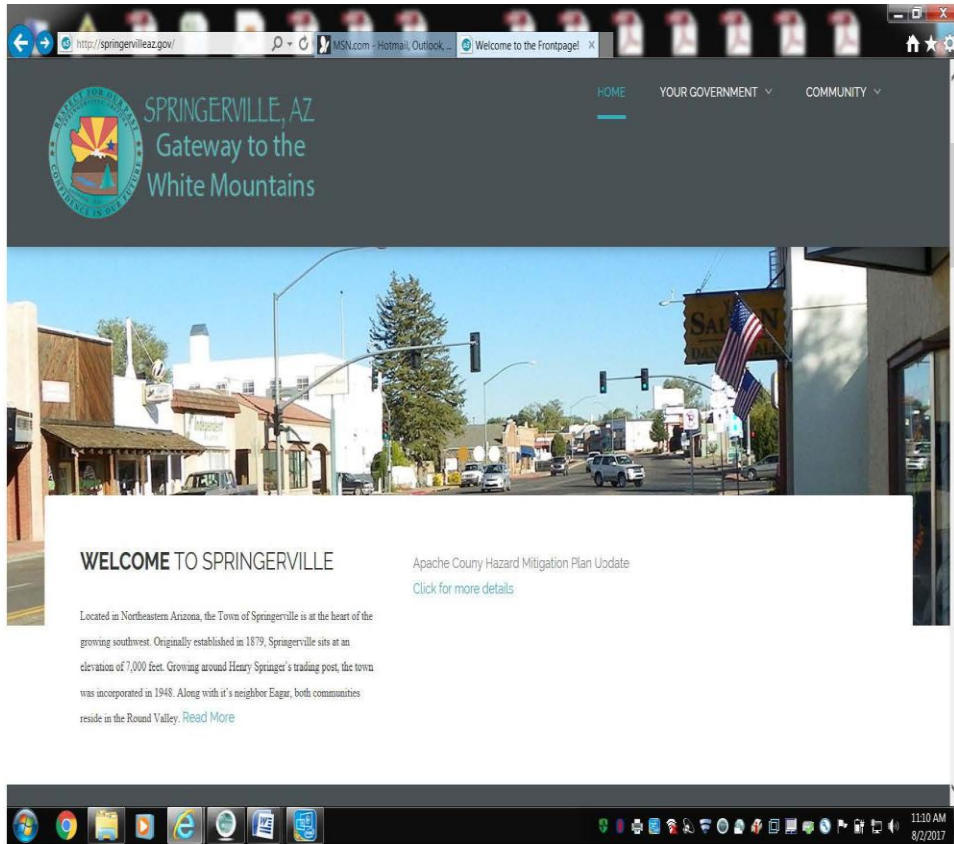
http://springervilleaz.gov/
MSN.com - Hotmail, Outlook, ...
Welcome to the Frontpage!

SPRINGERVILLE, AZ
Gateway to the White Mountains

HOME
YOUR GOVERNMENT
COMMUNITY

Independent

SALOON

WELCOME TO SPRINGERVILLE

Located in Northeastern Arizona, the Town of Springerville is at the heart of the growing southwest. Originally established in 1879, Springerville sits at an elevation of 7,000 feet. Growing around Henry Springer's trading post, the town was incorporated in 1948. Along with it's neighbor Eagar, both communities reside in the Round Valley. Read More

Apache Couny Hazard Mitigation Plan Uodate
Click for more details

11:10 AM
8/2/2017